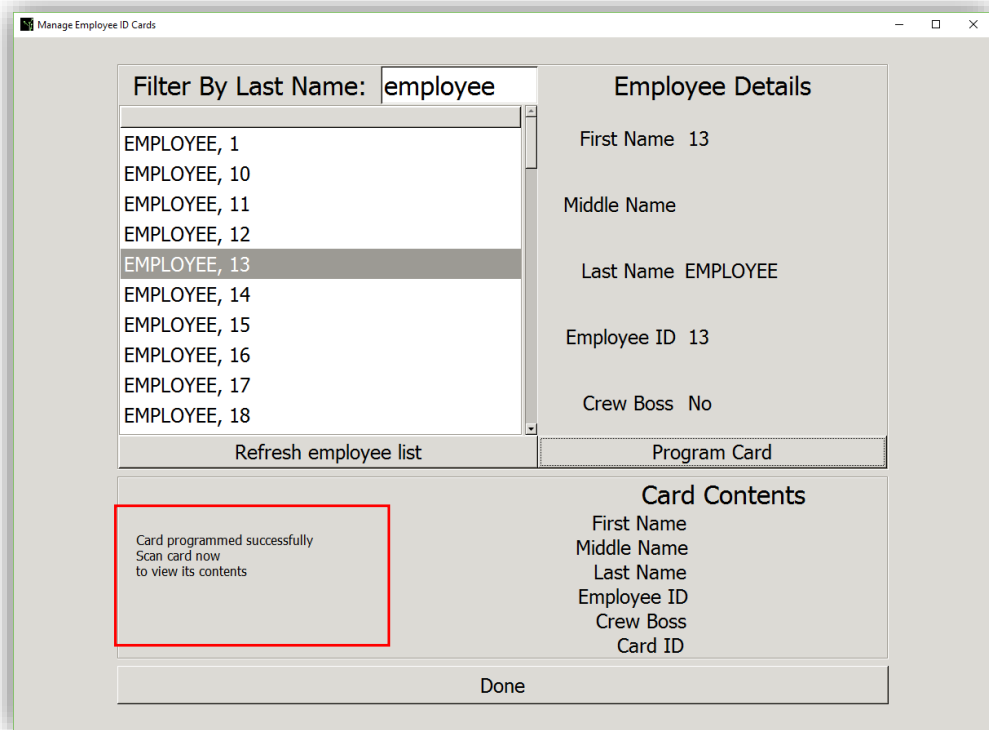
Manage Employee ID Cards

Filter By Last Name: employee

EMPLOYEE, 1
EMPLOYEE, 10
EMPLOYEE, 11
EMPLOYEE, 12
EMPLOYEE, 13
EMPLOYEE, 14
EMPLOYEE, 15
EMPLOYEE, 16
EMPLOYEE, 17
EMPLOYEE, 18

Refresh employee list

Employee Details

First Name 13

Middle Name

Last Name EMPLOYEE

Employee ID 13

Crew Boss No

Program Card

Card programmed successfully
Scan card now
to view its contents

Card Contents
First Name
Middle Name
Last Name
Employee ID
Crew Boss
Card ID

Done